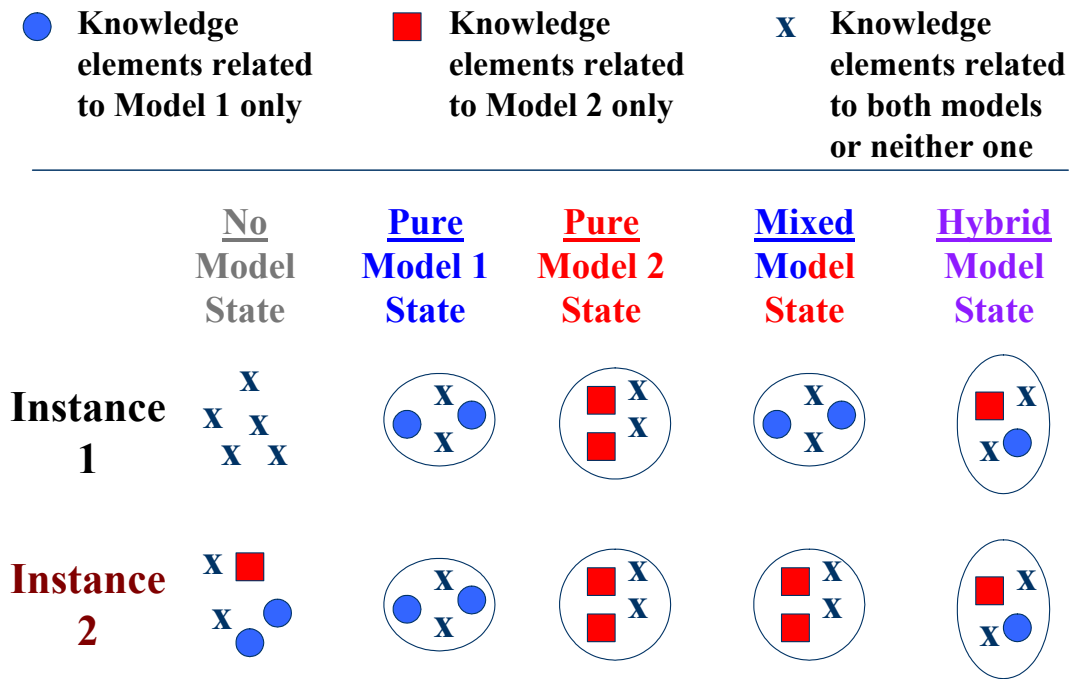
Knowledge elements related to Model 1 only

Knowledge elements related to Model 2 only

x Knowledge elements related to both models or neither one

| | No Model State | Pure Model 1 State | Pure Model 2 State | Mixed Model State | Hybrid Model State |
|---|---|---|---|---|---|
| Instance 1 | x x x x x | x x | x x | x x | x x |
| Instance 2 | x x | x x | x x | x x | x x |